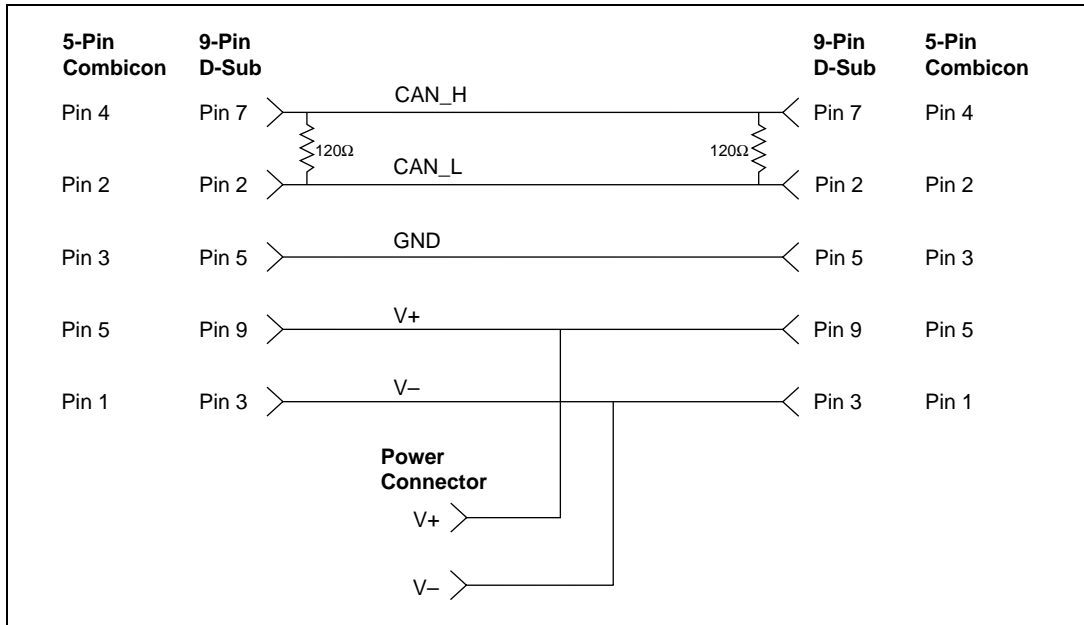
5-Pin Combicon
9-Pin D-Sub
9-Pin D-Sub
5-Pin Combicon

Pin 4
Pin 7
CAN_H
Pin 7
Pin 4

120Ω
120Ω

Pin 2
Pin 2
CAN_L
Pin 2
Pin 2

Pin 3
Pin 5
GND
Pin 5
Pin 3

Pin 5
Pin 9
V+
Pin 9
Pin 5

Pin 1
Pin 3
V–
Pin 3
Pin 1

Power Connector
V+
V–